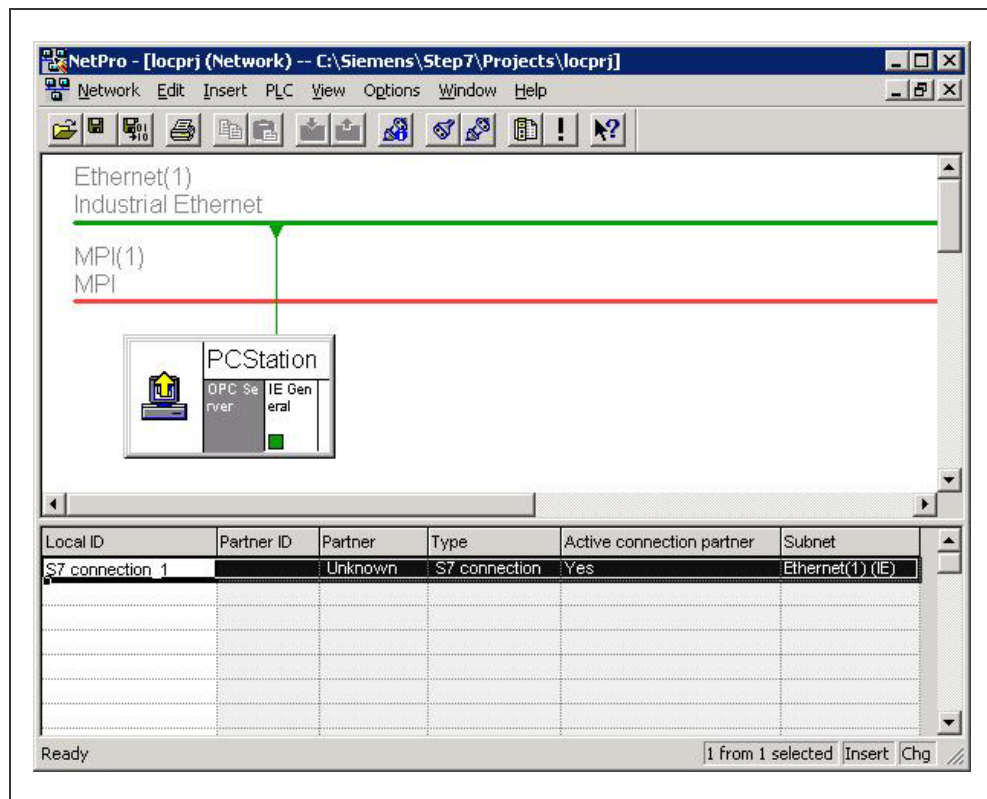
NetPro - [locprj (Network) -- C:\Siemens\Step7\Projects\locprj]

Network Edit Insert PLC View Options Window Help

Ethernet(1)
Industrial Ethernet

MPI(1)
MPI

PCStation

OPC Server

IE General

| Local ID | Partner ID | Partner | Type | Active connection partner | Subnet |
|---|---|---|---|---|---|
| S7 connection_1 | | Unknown | S7 connection | Yes | Ethernet(1) (IE) |

Ready

1 from 1 selected Insert Chg